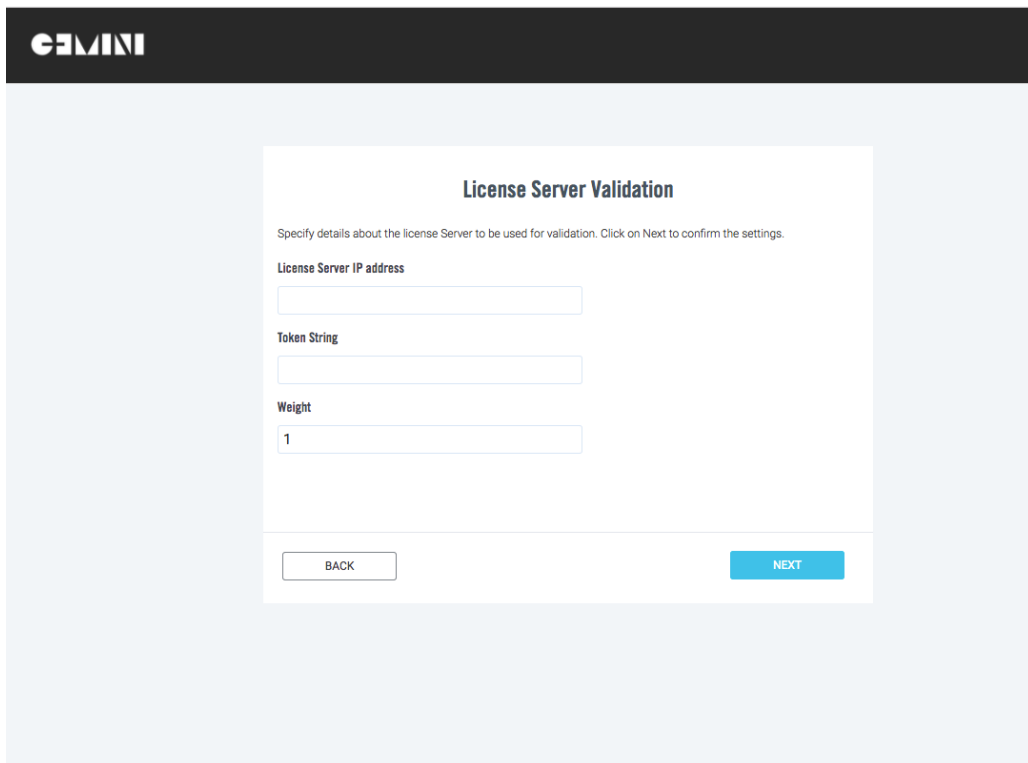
GEMINI

License Server Validation

Specify details about the license Server to be used for validation. Click on Next to confirm the settings.

License Server IP address

Token String

Weight

1

BACK

NEXT